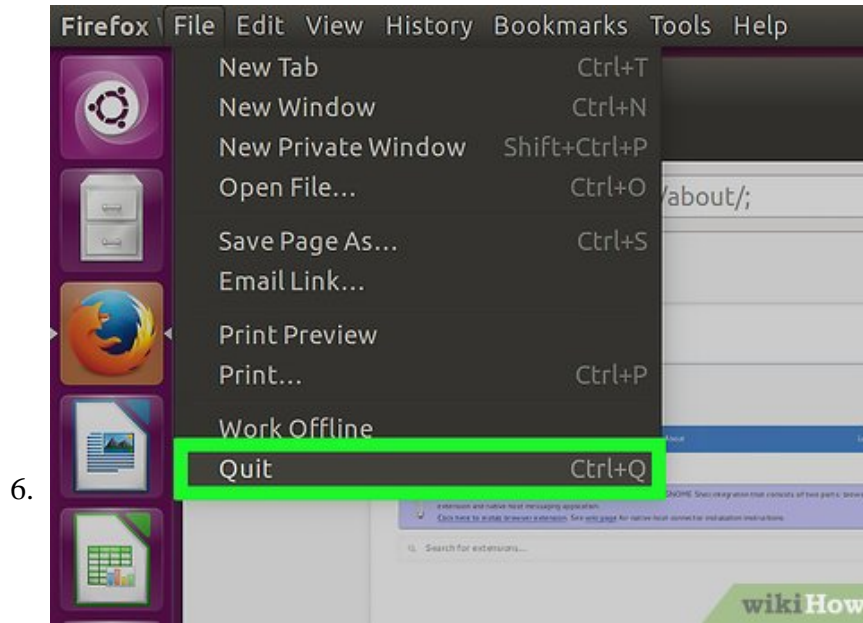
6.

Firefox File Edit View History Bookmarks Tools Help

New Tab Ctrl+T
New Window Ctrl+N
New Private Window Shift+Ctrl+P
Open File... Ctrl+O
Save Page As... Ctrl+S
Email Link...
Print Preview
Print... Ctrl+P
Work Offline
Quit Ctrl+Q

/about/;

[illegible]

Search for extensions...

wikiHow